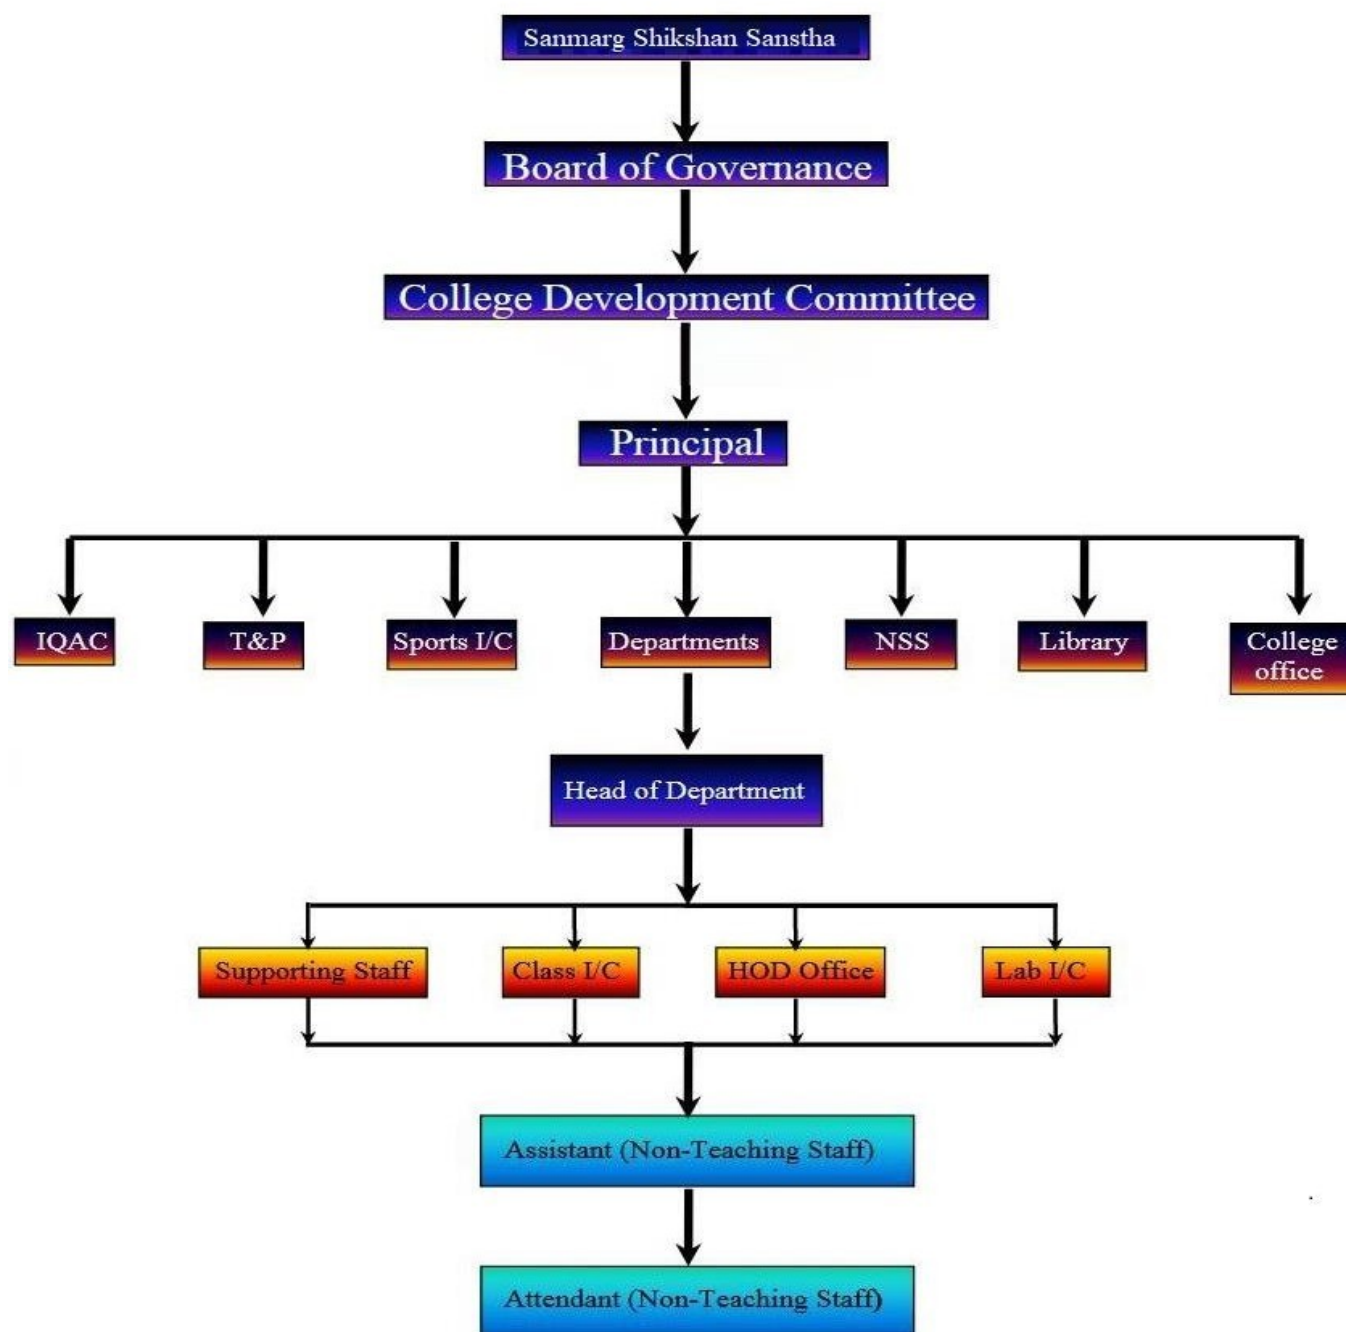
Sanmarg Shikshan Sanstha

Board of Governance

College Development Committee

Principal

IQAC

T&P

Sports I/C

Departments

NSS

Library

College office

Head of Department

Supporting Staff

Class I/C

HOD Office

Lab I/C

Assistant (Non-Teaching Staff)

Attendant (Non-Teaching Staff)